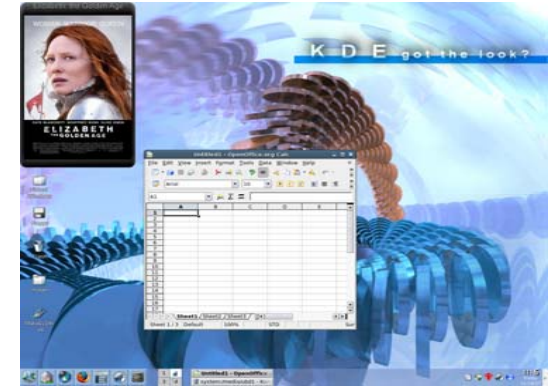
Elizabeth The Golden Age

ELIZABETH THE GOLDEN AGE

K D E got the look?

Untitled1 - OpenOffice.org Calc

File Edit View Insert Format Tools Data Window Help

A1

A B C D E

1
2
3
4
5
6
7
8
9
10
11
12
13
14
15
16
17
18
19
20

Sheet1 Sheet2 Sheet3

Sheet 1 / 3 Default 100% STD Sum

Untitled1 - OpenOffice